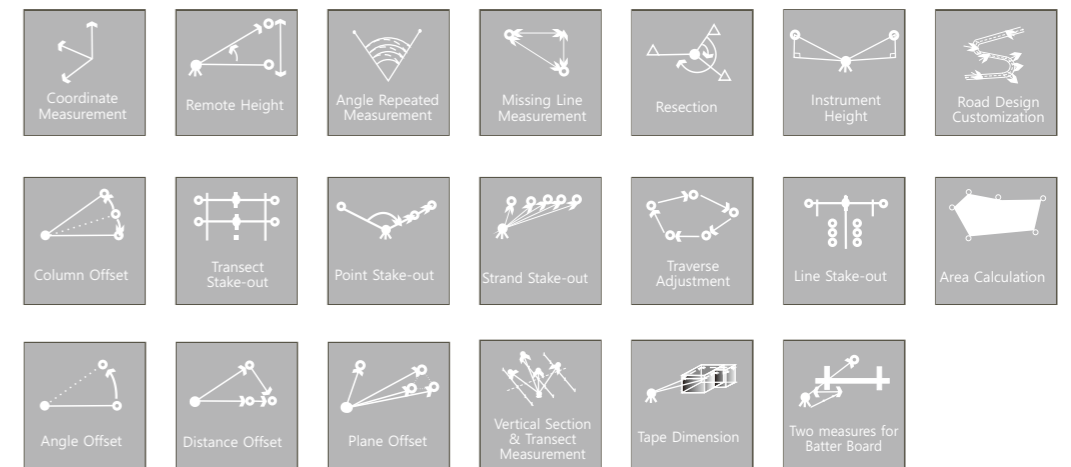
Coordinate Measurement

Remote Height

Angle Repeated Measurement

Missing Line Measurement

Resection

Instrument Height

Road Design Customization

Column Offset

Transect Stake-out

Point Stake-out

Strand Stake-out

Traverse Adjustment

Line Stake-out

Area Calculation

Angle Offset

Distance Offset

Plane Offset

Vertical Section & Transect Measurement

Tape Dimension

Two measures for Batter Board